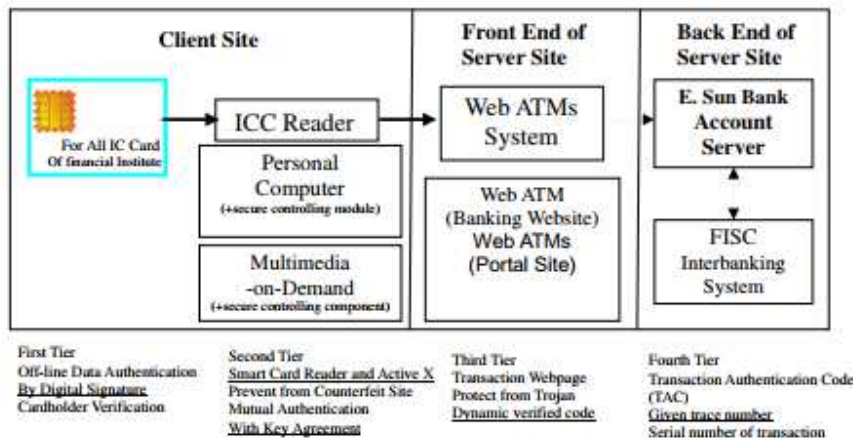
Client Site

For All IC Card Of financial Institute

ICC Reader

Personal Computer (+secure controlling module)

Multimedia -on-Demand (+secure controlling component)

Front End of Server Site

Web ATMs System

Web ATM (Banking Website) Web ATMs (Portal Site)

Back End of Server Site

E. Sun Bank Account Server

FISC Interbanking System

First Tier
Off-line Data Authentication
By Digital Signature
Cardholder Verification

Second Tier
Smart Card Reader and Active X
Prevent from Counterfeit Site
Mutual Authentication
With Key Agreement

Third Tier
Transaction Webpage
Protect from Trojan
Dynamic verified code

Fourth Tier
Transaction Authentication Code (TAC)
Given trace number
Serial number of transaction